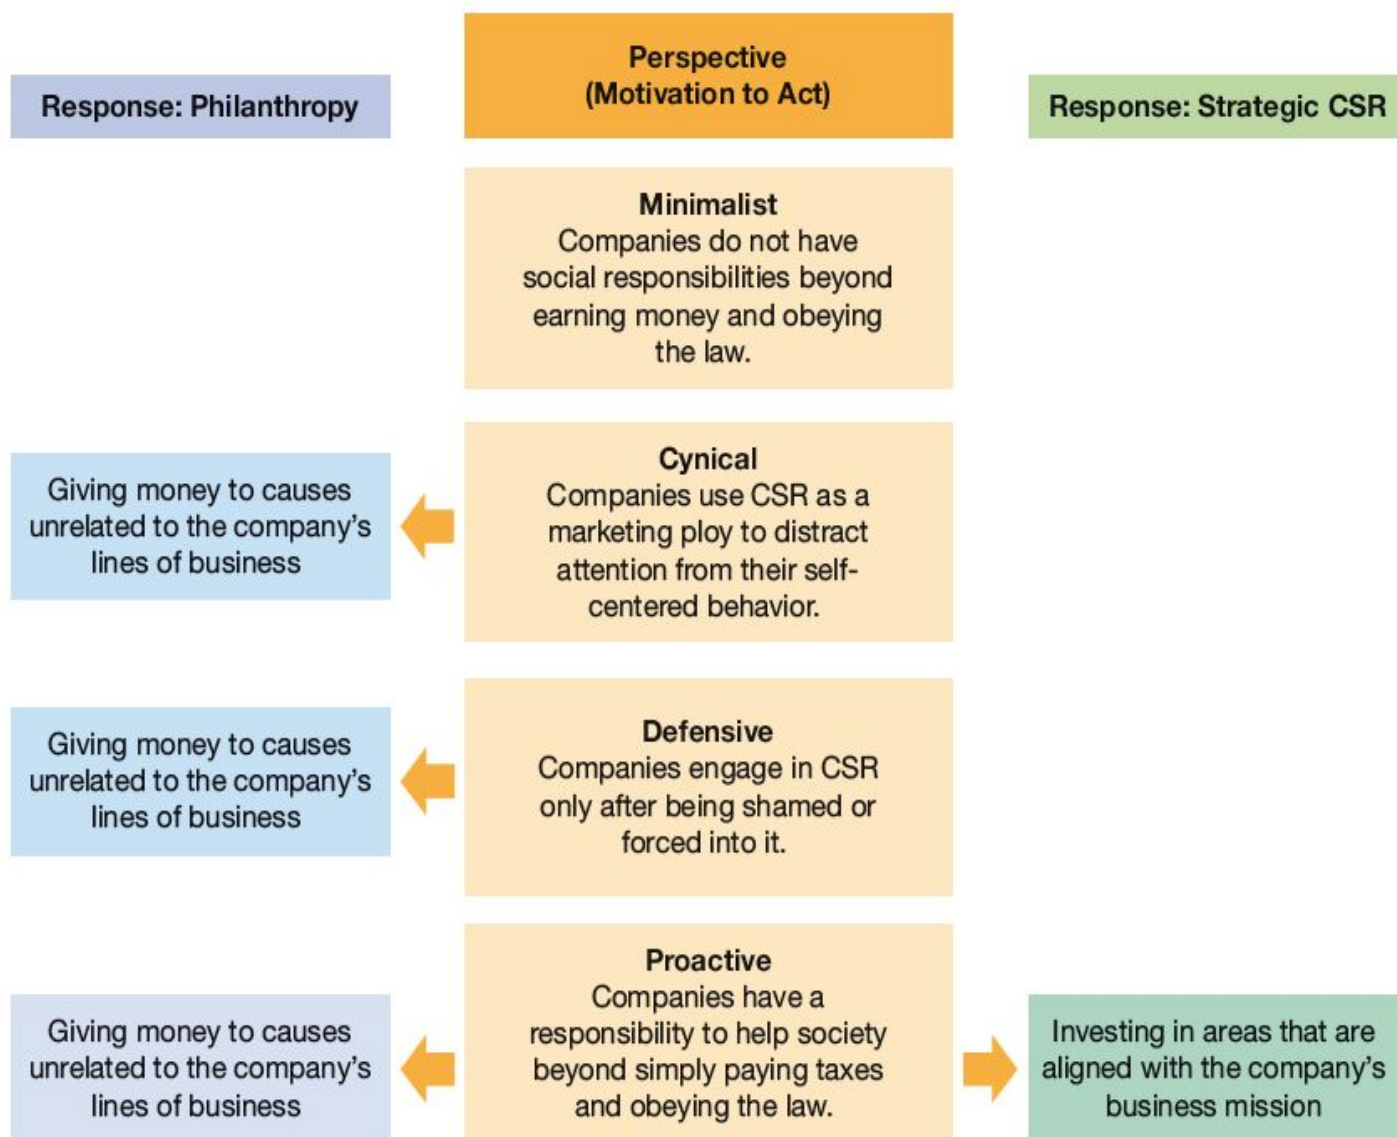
Response: Philanthropy

Perspective (Motivation to Act)

Response: Strategic CSR

Minimalist
Companies do not have social responsibilities beyond earning money and obeying the law.

Giving money to causes unrelated to the company's lines of business

Cynical
Companies use CSR as a marketing ploy to distract attention from their self-centered behavior.

Giving money to causes unrelated to the company's lines of business

Defensive
Companies engage in CSR only after being shamed or forced into it.

Giving money to causes unrelated to the company's lines of business

Proactive
Companies have a responsibility to help society beyond simply paying taxes and obeying the law.

Investing in areas that are aligned with the company's business mission